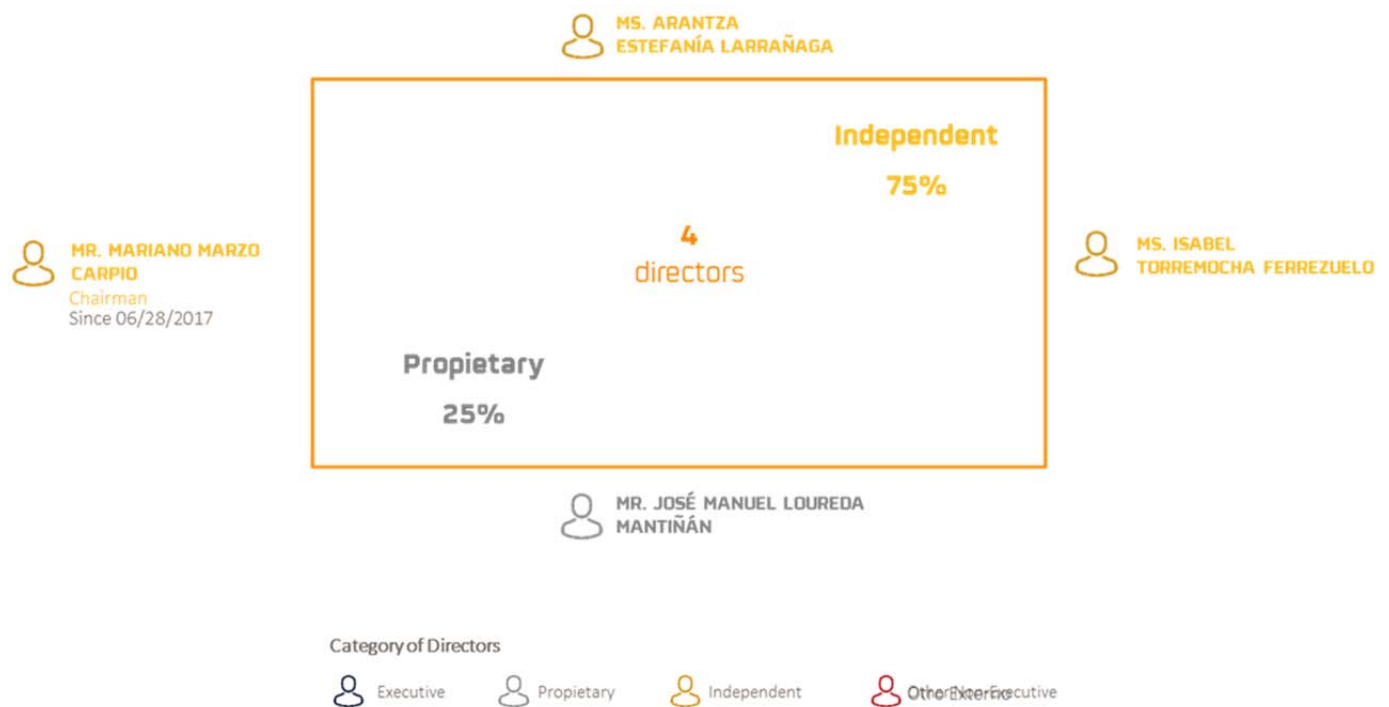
MS. ARANTZA ESTEFANÍA LARRAÑAGA

Independent

75%

MR. MARIANO MARZO CARPIO
Chairman
Since 06/28/2017

4
directors

MS. ISABEL TORREMOCHA FERREZUELO

Propietary

25%

MR. JOSÉ MANUEL LOUREDA MANTIÑÁN

Category of Directors

Executive Propietary Independent Other Non-Executive